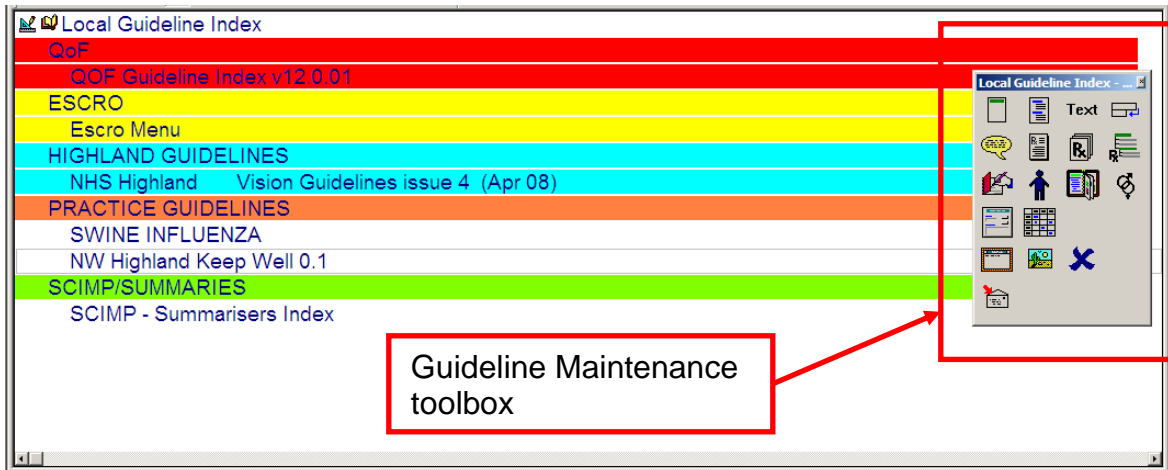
Local Guideline Index
QoF
QOF Guideline Index v12.0.01
ESCRO
Escro Menu
HIGHLAND GUIDELINES
NHS Highland Vision Guidelines issue 4 (Apr 08)
PRACTICE GUIDELINES
SWINE INFLUENZA
NW Highland Keep Well 0.1
SCIMP/SUMMARIES
SCIMP - Summarisers Index

Local Guideline Index - ...
Text

Guideline Maintenance toolbox